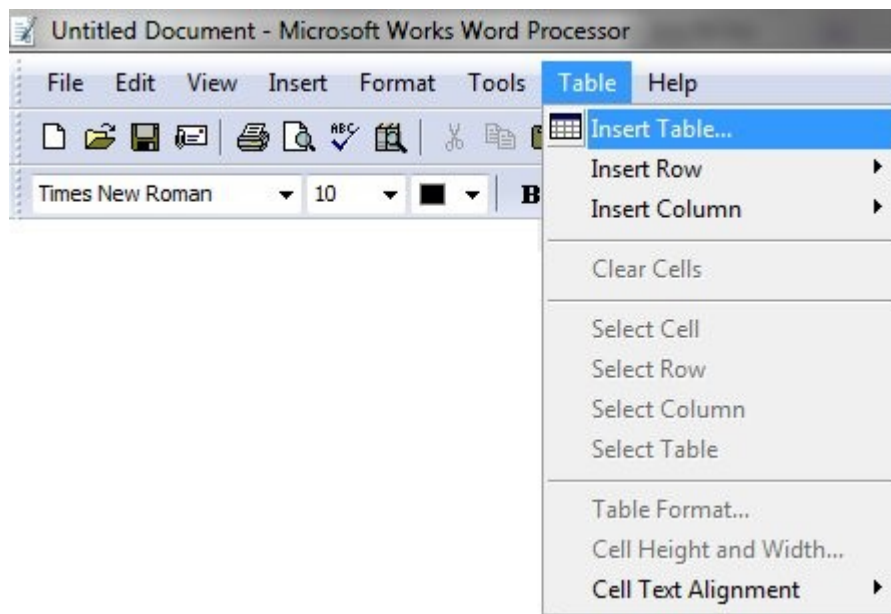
Untitled Document - Microsoft Works Word Processor

File Edit View Insert Format Tools Table Help

Times New Roman 10 B

Insert Table...
Insert Row
Insert Column

Clear Cells

Select Cell
Select Row
Select Column
Select Table

Table Format...
Cell Height and Width...
Cell Text Alignment